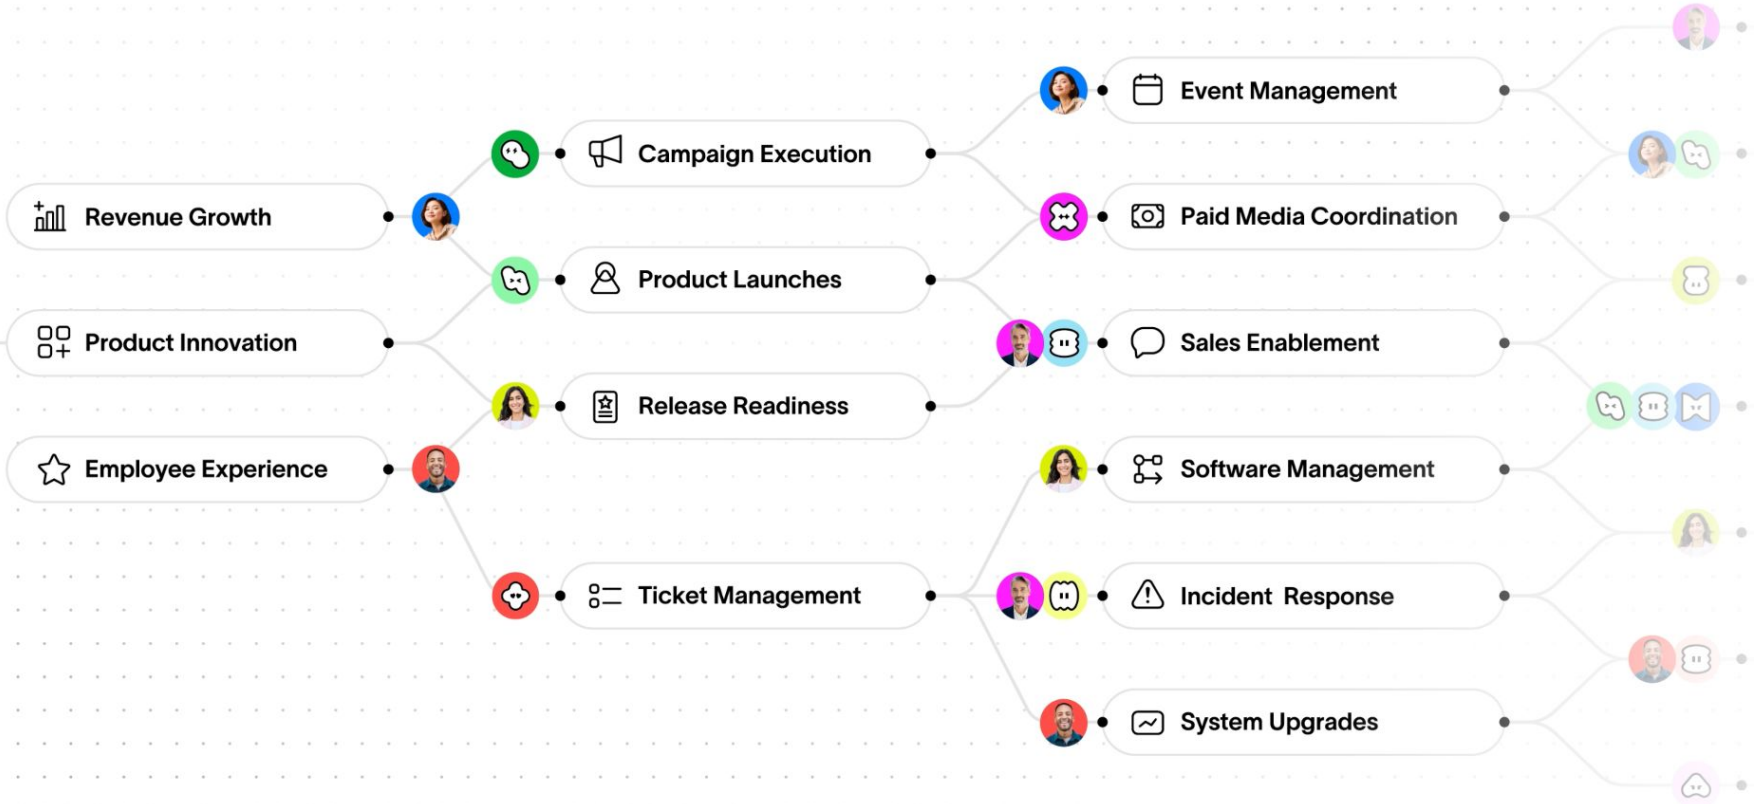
Revenue Growth

Product Innovation

Employee Experience

Campaign Execution

Product Launches

Release Readiness

Ticket Management

Event Management

Paid Media Coordination

Sales Enablement

Software Management

Incident Response

System Upgrades